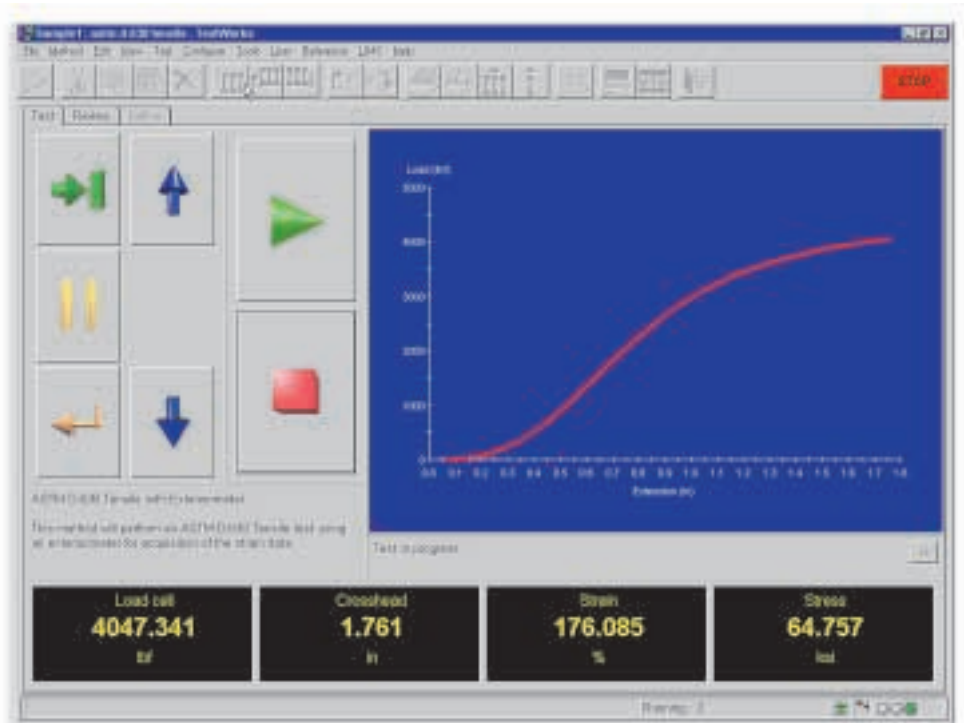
Sample1 - astm d638 tensile - TestWorks

File Method Edit View Test Configure Tools User Reference LEAD Help

STOP

Test Review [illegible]

Load (lbf)

5000

4000

3000

2000

1000

0

0.0 0.1 0.2 0.3 0.4 0.5 0.6 0.7 0.8 0.9 1.0 1.1 1.2 1.3 1.4 1.5 1.6 1.7 1.8

Extension (in)

ASTM D638 Tensile (with Extensometer)

This method will perform an ASTM D638 Tensile test using an extensometer for acquisition of the strain data.

Test in progress

Load cell
4047.341
lbf

Crosshead
1.761
in

Strain
176.085
%

Stress
64.757
ksi

Running: 3